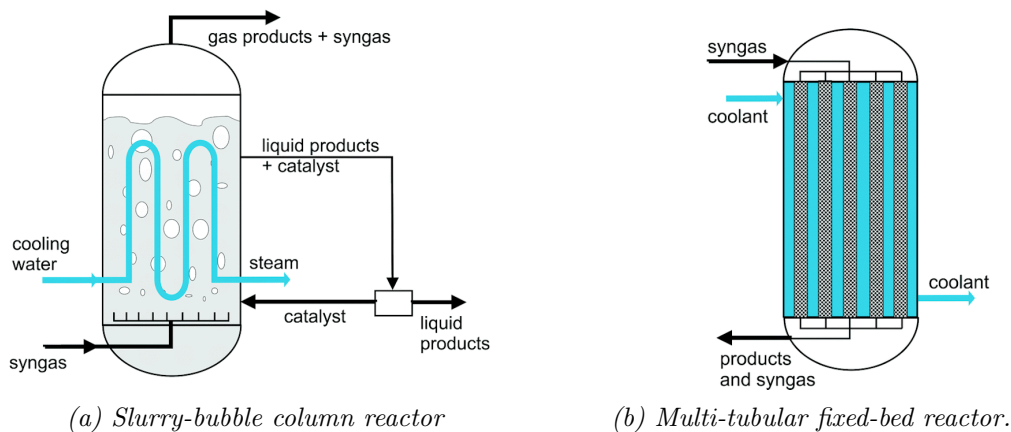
gas products + syngas

liquid products
+ catalyst

cooling water

steam

catalyst

liquid products

syngas

(a) Slurry-bubble column reactor

syngas

coolant

coolant

products and syngas

(b) Multi-tubular fixed-bed reactor.